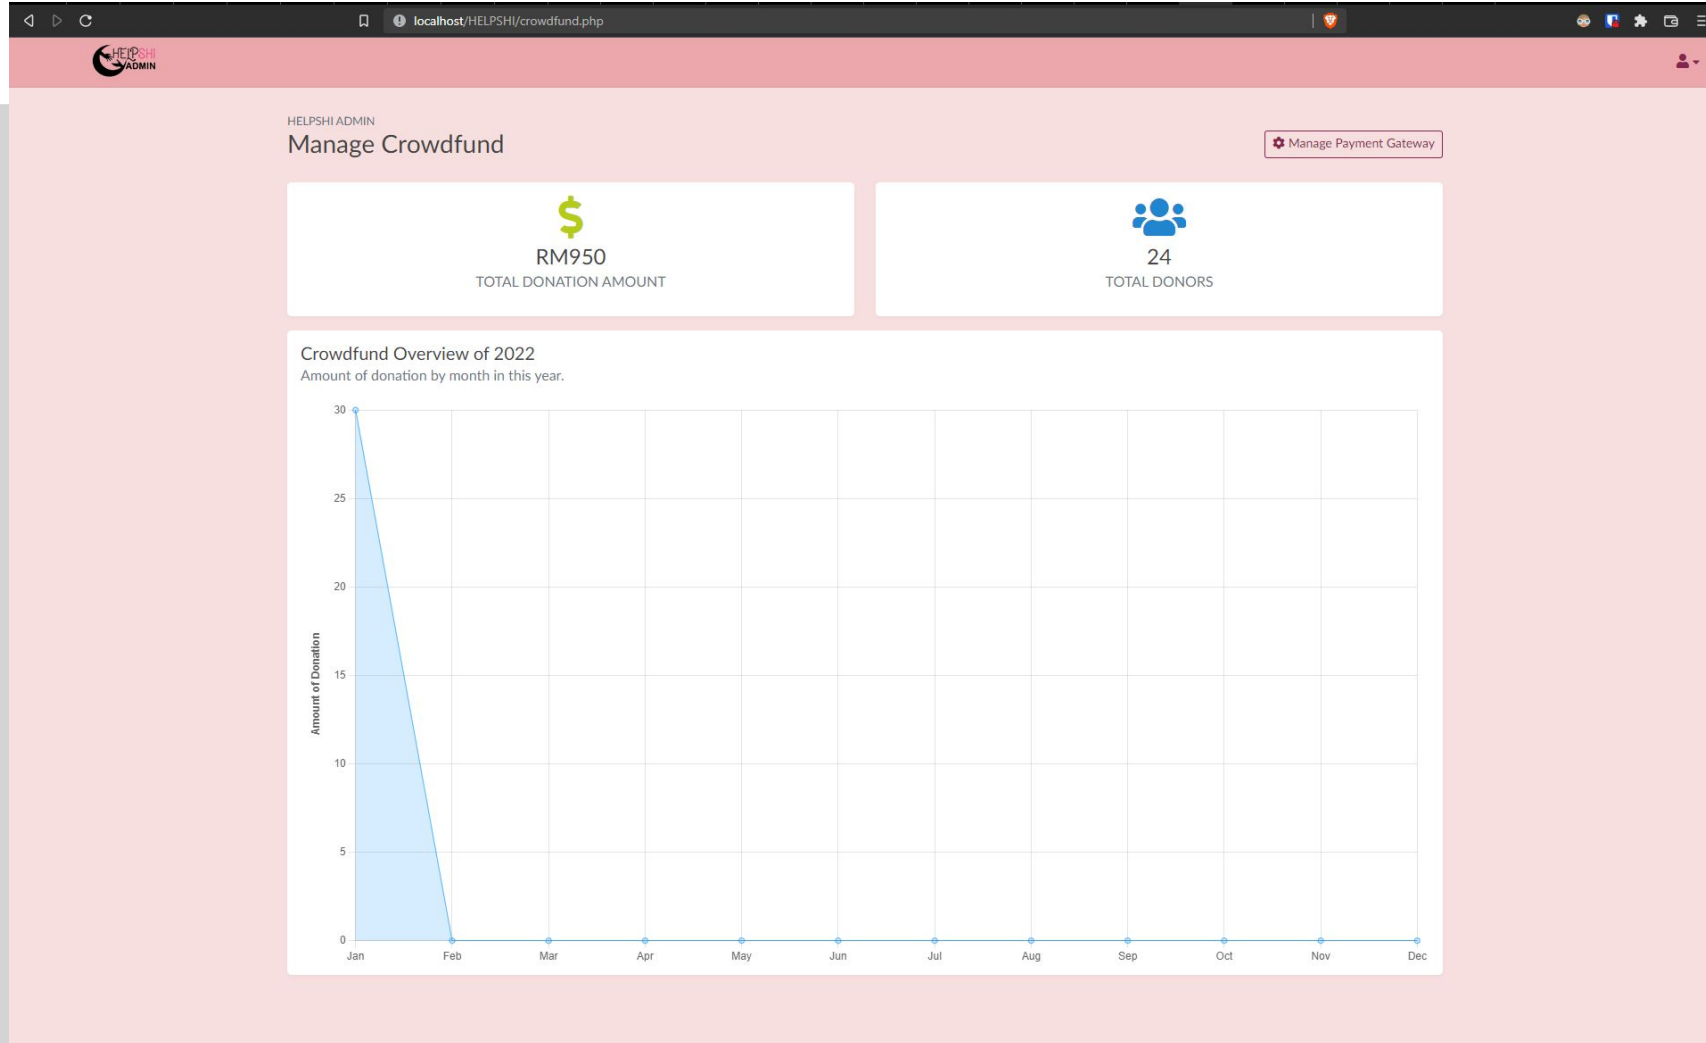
localhost/HELPSHI/crowdfund.php

HELPSHI ADMIN

HELPSHI ADMIN
Manage Crowdfund

Manage Payment Gateway

RM950
TOTAL DONATION AMOUNT

24
TOTAL DONORS

Crowdfund Overview of 2022
Amount of donation by month in this year.

Amount of Donation

30
25
20
15
10
5
0

Jan Feb Mar Apr May Jun Jul Aug Sep Oct Nov Dec